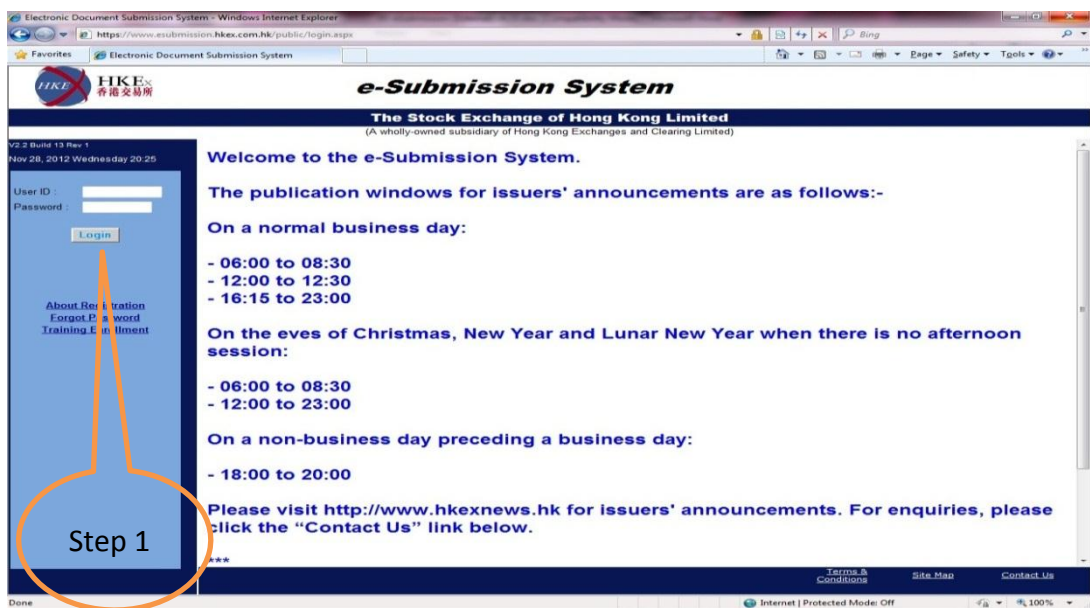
Electronic Document Submission System - Windows Internet Explorer

https://www.esubmission.hkex.com.hk/public/login.aspx

Bing

Favorites

Electronic Document Submission System

Page ▾ Safety ▾ Tools ▾

HKEx 香港交易所

e-Submission System

The Stock Exchange of Hong Kong Limited

(A wholly-owned subsidiary of Hong Kong Exchanges and Clearing Limited)

V2.2 Build 13 Rev 1

Nov 28, 2012 Wednesday 20:25

User ID :

Password :

Login

About Re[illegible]tration
Forgot P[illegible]word
Training E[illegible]llment

Step 1

Welcome to the e-Submission System.

The publication windows for issuers' announcements are as follows:-

On a normal business day:

- 06:00 to 08:30
- 12:00 to 12:30
- 16:15 to 23:00

On the eves of Christmas, New Year and Lunar New Year when there is no afternoon session:

- 06:00 to 08:30
- 12:00 to 23:00

On a non-business day preceding a business day:

- 18:00 to 20:00

Please visit http://www.hkexnews.hk for issuers' announcements. For enquiries, please click the "Contact Us" link below.

***

Terms & Conditions

Site Map

Contact Us

Done

Internet | Protected Mode: Off

100%